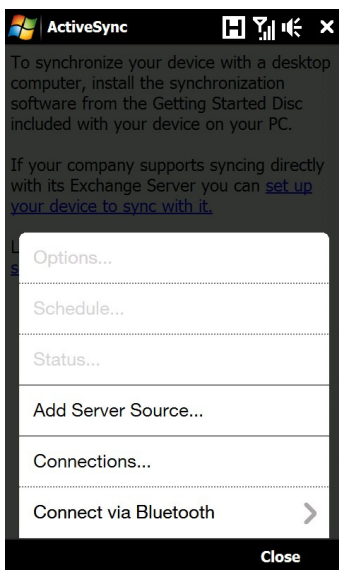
ActiveSync

To synchronize your device with a desktop computer, install the synchronization software from the Getting Started Disc included with your device on your PC.

If your company supports syncing directly with its Exchange Server you can set up your device to sync with it.

L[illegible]
s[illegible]

Options...

Schedule...

Status...

Add Server Source...

Connections...

Connect via Bluetooth

Close